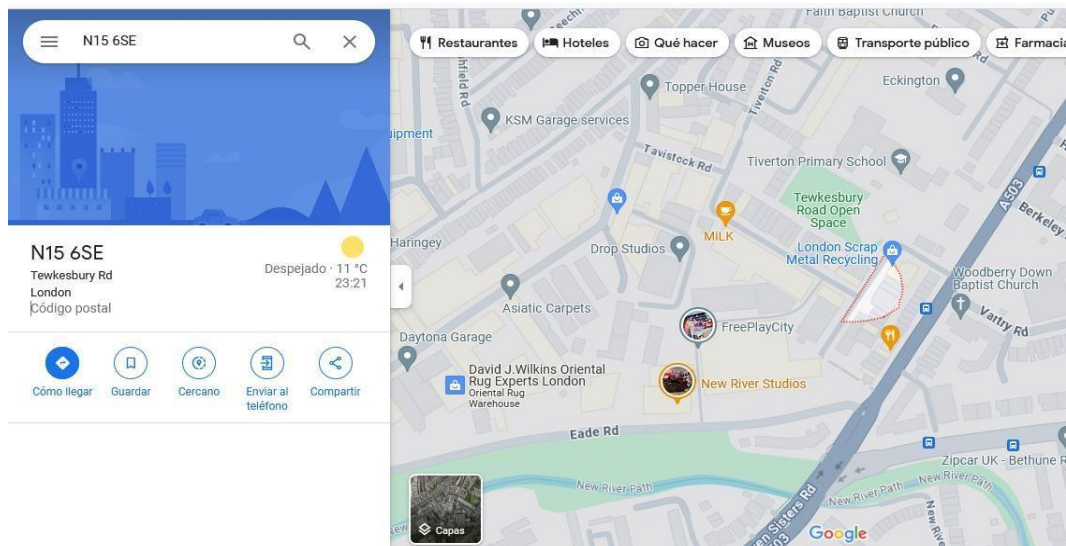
N15 6SE

Restaurantes
Hoteles
Qué hacer
Museos
Transporte público
Farmacia

N15 6SE
Tewkesbury Rd
London
Código postal

Despejado · 11 °C
23:21

Cómo llegar
Guardar
Cercano
Enviar al teléfono
Compartir

Faith Baptist Church
Topper House
Eckington
KSM Garage services
Tavistock Rd
Tiverton Rd
Tiverton Primary School
Tewkesbury Road Open Space
MiLK
London Scrap Metal Recycling
Drop Studios
Haringey
Asiatic Carpets
Woodbury Down Baptist Church
Vartry Rd
Berkeley
A503
FreePlayCity
Daytona Garage
David J.Wilkins Oriental Rug Experts London
Oriental Rug Warehouse
New River Studios
Eade Rd
Zipcar UK - Bethune R
New River Path
Seven Sisters Rd
Capas
Google